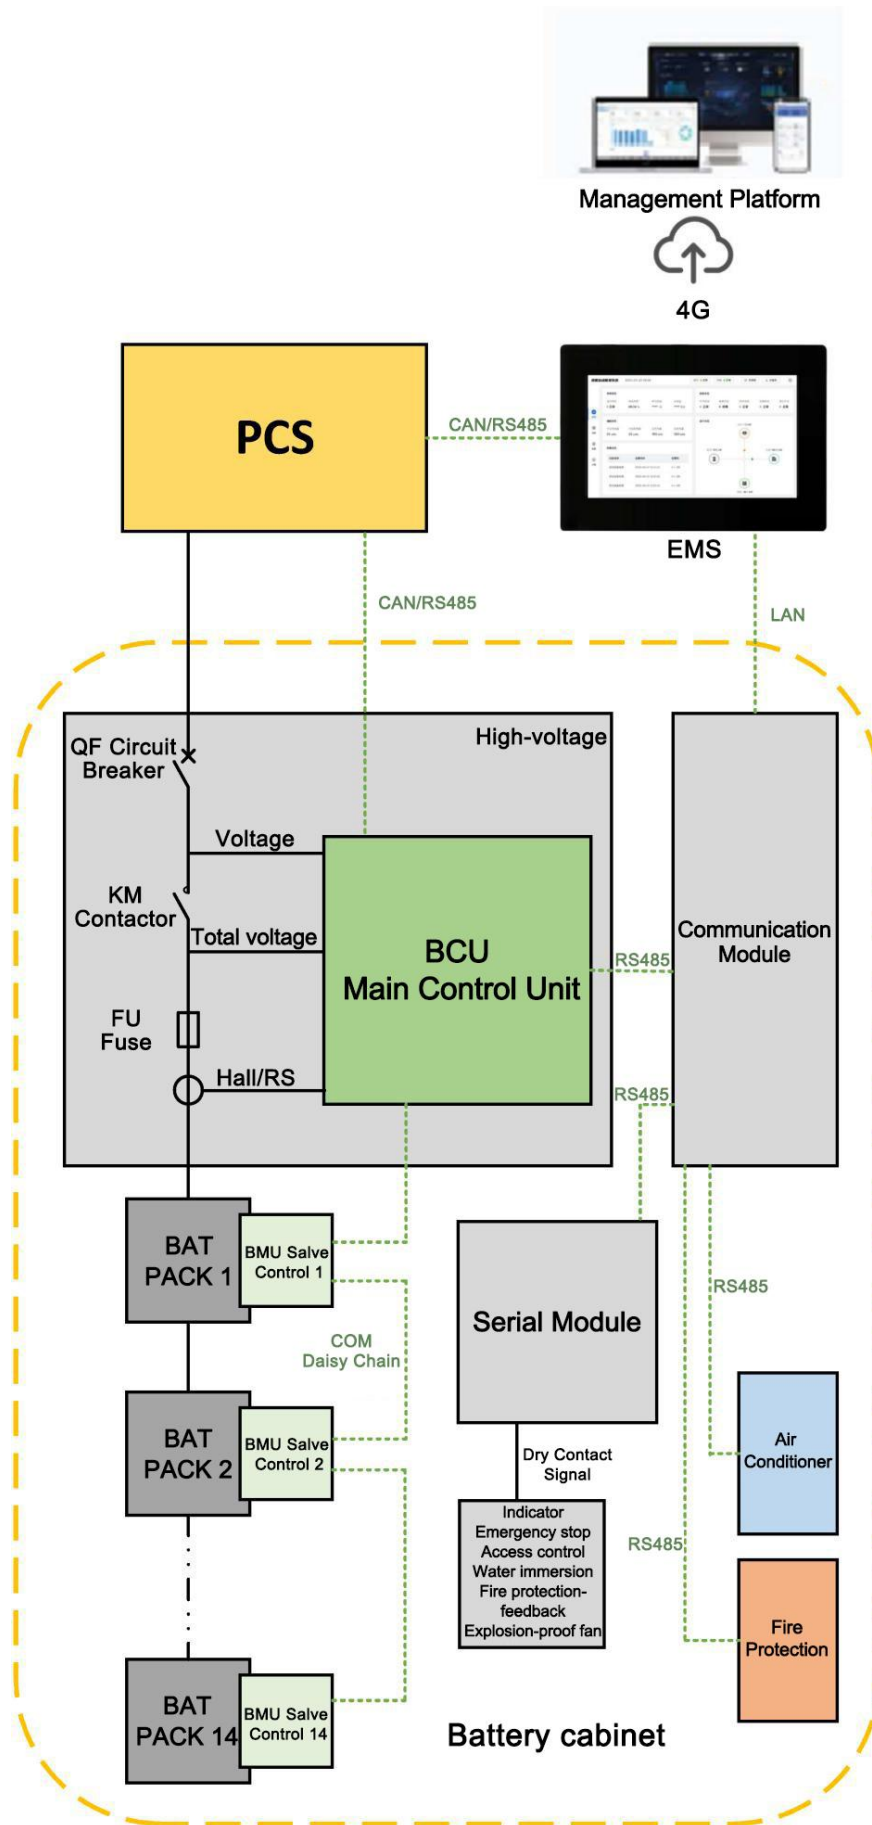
Management Platform

4G

PCS

CAN/RS485

EMS

CAN/RS485

LAN

QF Circuit Breaker

High-voltage

Voltage

KM Contactor

Total voltage

BCU
Main Control Unit

RS485

Communication Module

FU Fuse

Hall/RS

RS485

BAT PACK 1

BMU Salve Control 1

Serial Module

RS485

COM Daisy Chain

BAT PACK 2

BMU Salve Control 2

Dry Contact Signal

Air Conditioner

Indicator
Emergency stop
Access control
Water immersion
Fire protection-feedback
Explosion-proof fan

RS485

Fire Protection

BAT PACK 14

BMU Salve Control 14

Battery cabinet